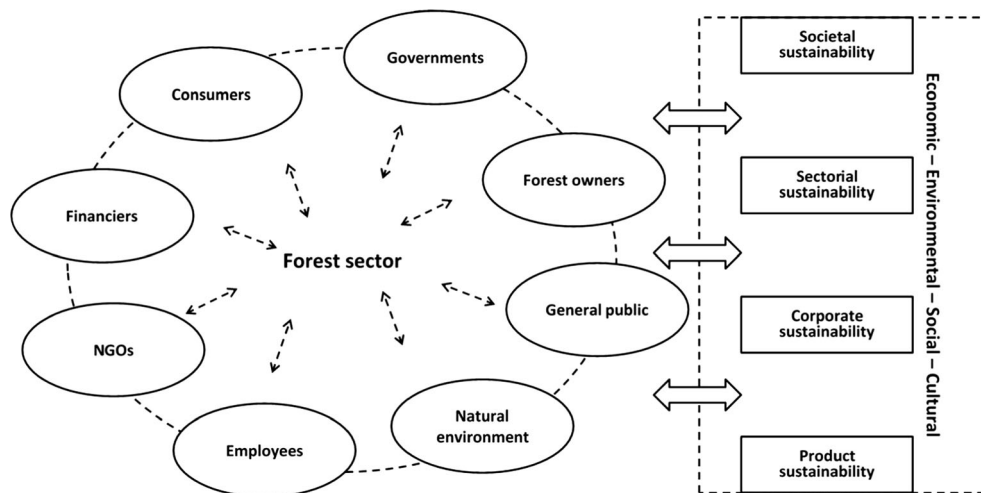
Governments

Consumers

Forest owners

Financiers

Forest sector

General public

NGOs

Natural environment

Employees

Societal sustainability

Sectorial sustainability

Corporate sustainability

Product sustainability

Economic – Environmental – Social – Cultural